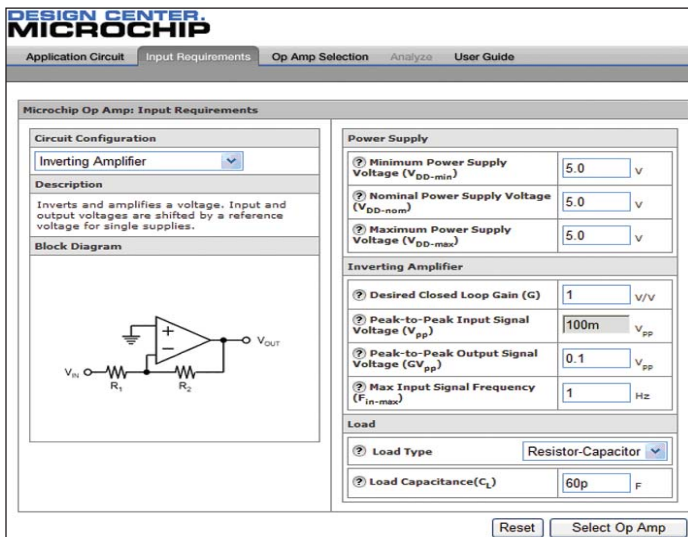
DESIGN CENTER.
MICROCHIP

Application Circuit | Input Requirements | Op Amp Selection | Analyze | User Guide

Microchip Op Amp: Input Requirements

Circuit Configuration

Inverting Amplifier

Description

Inverts and amplifies a voltage. Input and output voltages are shifted by a reference voltage for single supplies.

Block Diagram

+
−
$V_{OUT}$
$V_{IN}$
$R_1$
$R_2$

Power Supply

? Minimum Power Supply Voltage ($V_{DD-min}$) 5.0 V

? Nominal Power Supply Voltage ($V_{DD-nom}$) 5.0 V

? Maximum Power Supply Voltage ($V_{DD-max}$) 5.0 V

Inverting Amplifier

? Desired Closed Loop Gain (G) 1 V/V

? Peak-to-Peak Input Signal Voltage ($V_{pp}$) 100m $V_{PP}$

? Peak-to-Peak Output Signal Voltage ($GV_{pp}$) 0.1 $V_{PP}$

? Max Input Signal Frequency ($F_{in-max}$) 1 Hz

Load

? Load Type Resistor-Capacitor

? Load Capacitance($C_L$) 60p F

Reset | Select Op Amp